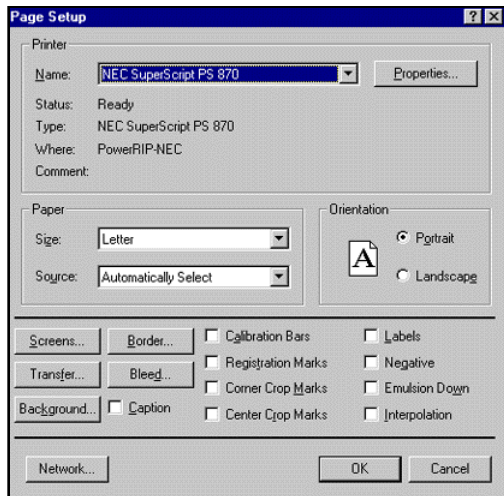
Page Setup

?

Printer

Name: NEC SuperScript PS 870

Properties...

Status: Ready

Type: NEC SuperScript PS 870

Where: PowerRIP-NEC

Comment:

Paper

Size: Letter

Source: Automatically Select

Orientation

A

Portrait

Landscape

Screens...

Border...

Calibration Bars

Labels

Transfer...

Bleed...

Registration Marks

Negative

Corner Crop Marks

Emulsion Down

Background...

Caption

Center Crop Marks

Interpolation

Network...

OK

Cancel